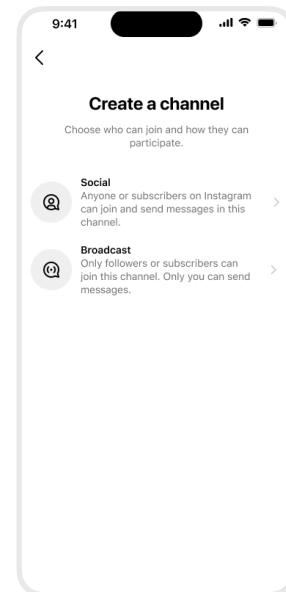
9:41

Create a channel

Choose who can join and how they can participate.

Social
Anyone or subscribers on Instagram can join and send messages in this channel.

Broadcast
Only followers or subscribers can join this channel. Only you can send messages.